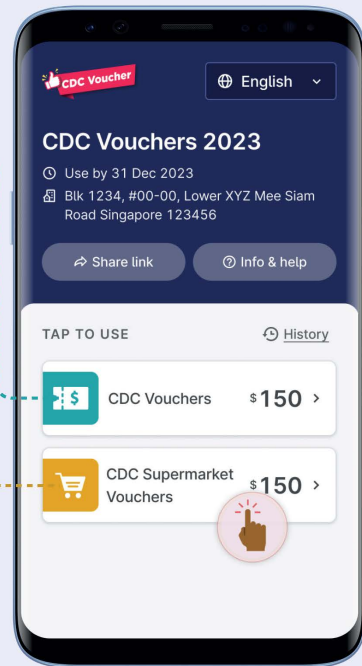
CDC Voucher

English

CDC Vouchers 2023

Use by 31 Dec 2023

Blk 1234, #00-00, Lower XYZ Mee Siam Road Singapore 123456

Share link

Info & help

TAP TO USE

History

CDC Vouchers $150

CDC Supermarket Vouchers $150